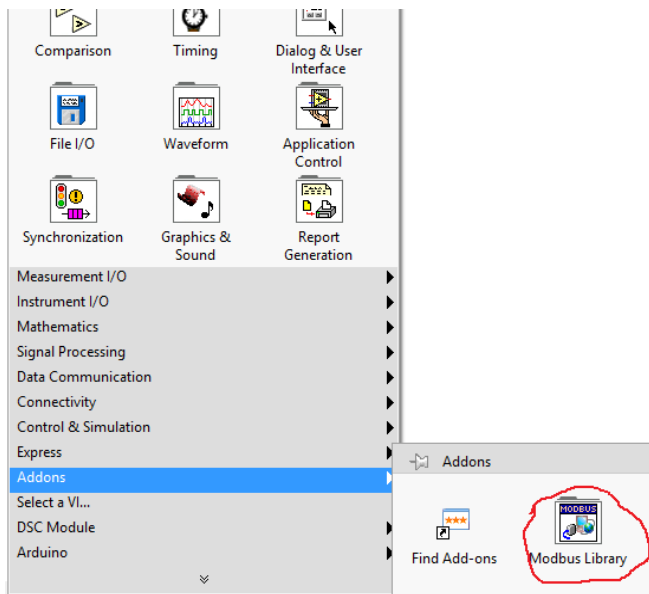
Comparison
Timing
Dialog & User Interface
File I/O
Waveform
Application Control
Synchronization
Graphics & Sound
Report Generation
Measurement I/O
Instrument I/O
Mathematics
Signal Processing
Data Communication
Connectivity
Control & Simulation
Express
Addons
Select a VI...
DSC Module
Arduino

Addons
Find Add-ons
MODBUS
Modbus Library